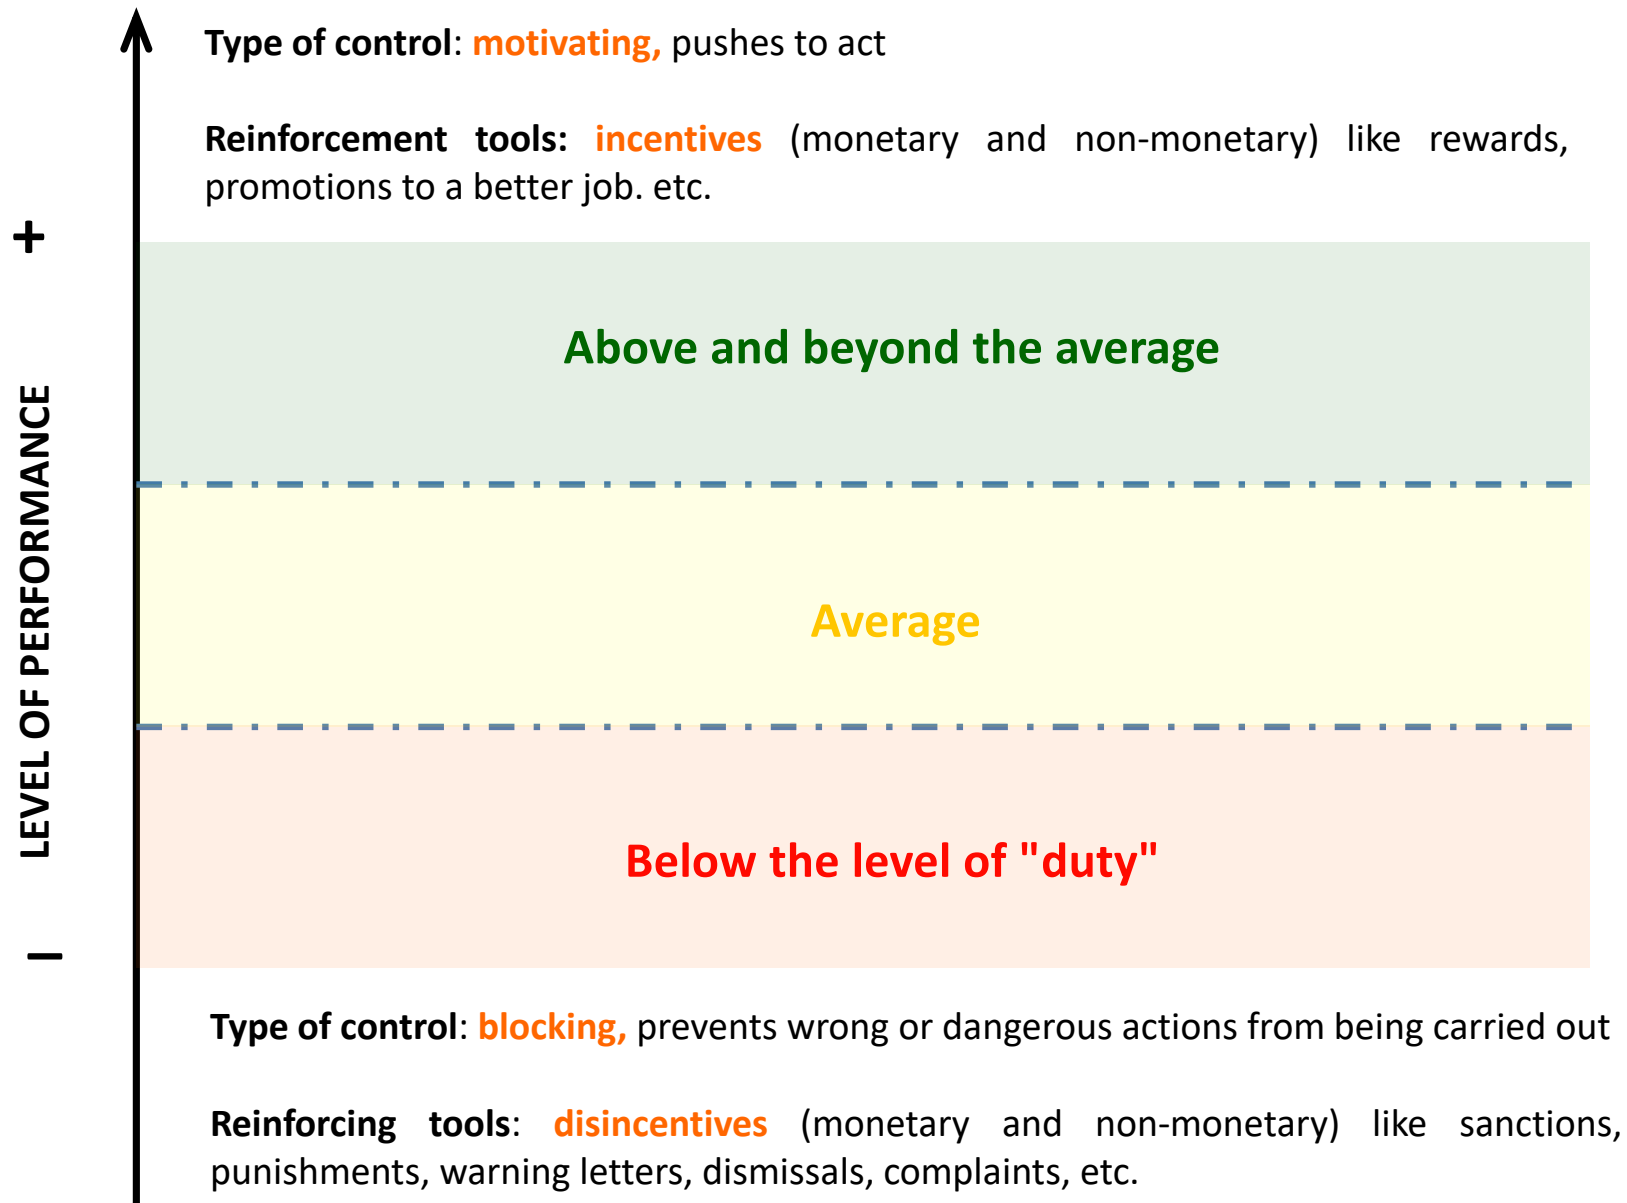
Type of control: motivating, pushes to act

Reinforcement tools: incentives (monetary and non-monetary) like rewards, promotions to a better job. etc.

+

LEVEL OF PERFORMANCE

Above and beyond the average

Average

Below the level of "duty"

–

Type of control: blocking, prevents wrong or dangerous actions from being carried out

Reinforcing tools: disincentives (monetary and non-monetary) like sanctions, punishments, warning letters, dismissals, complaints, etc.